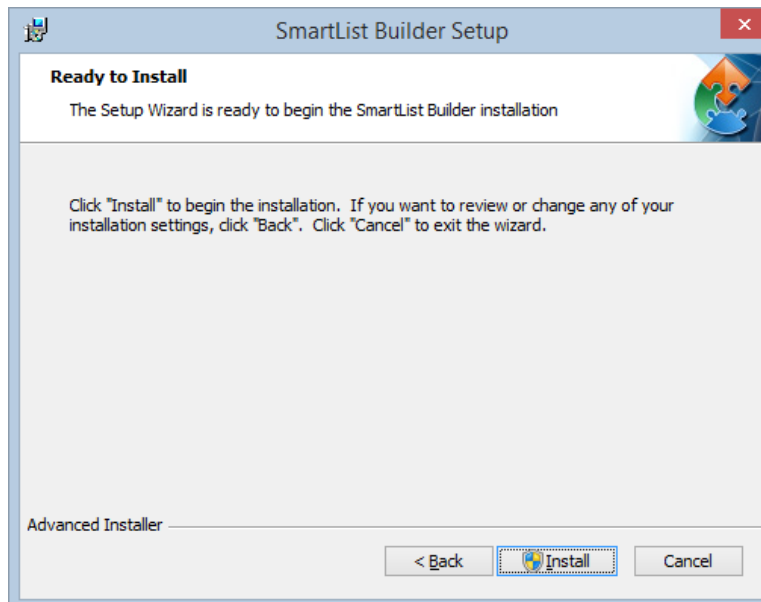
SmartList Builder Setup

Ready to Install

The Setup Wizard is ready to begin the SmartList Builder installation

Click "Install" to begin the installation. If you want to review or change any of your installation settings, click "Back". Click "Cancel" to exit the wizard.

Advanced Installer

< Back

Install

Cancel